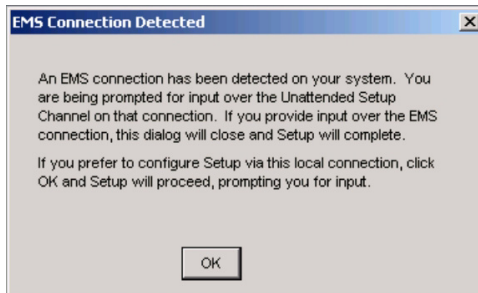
EMS Connection Detected

An EMS connection has been detected on your system. You are being prompted for input over the Unattended Setup Channel on that connection. If you provide input over the EMS connection, this dialog will close and Setup will complete.

If you prefer to configure Setup via this local connection, click OK and Setup will proceed, prompting you for input.

OK